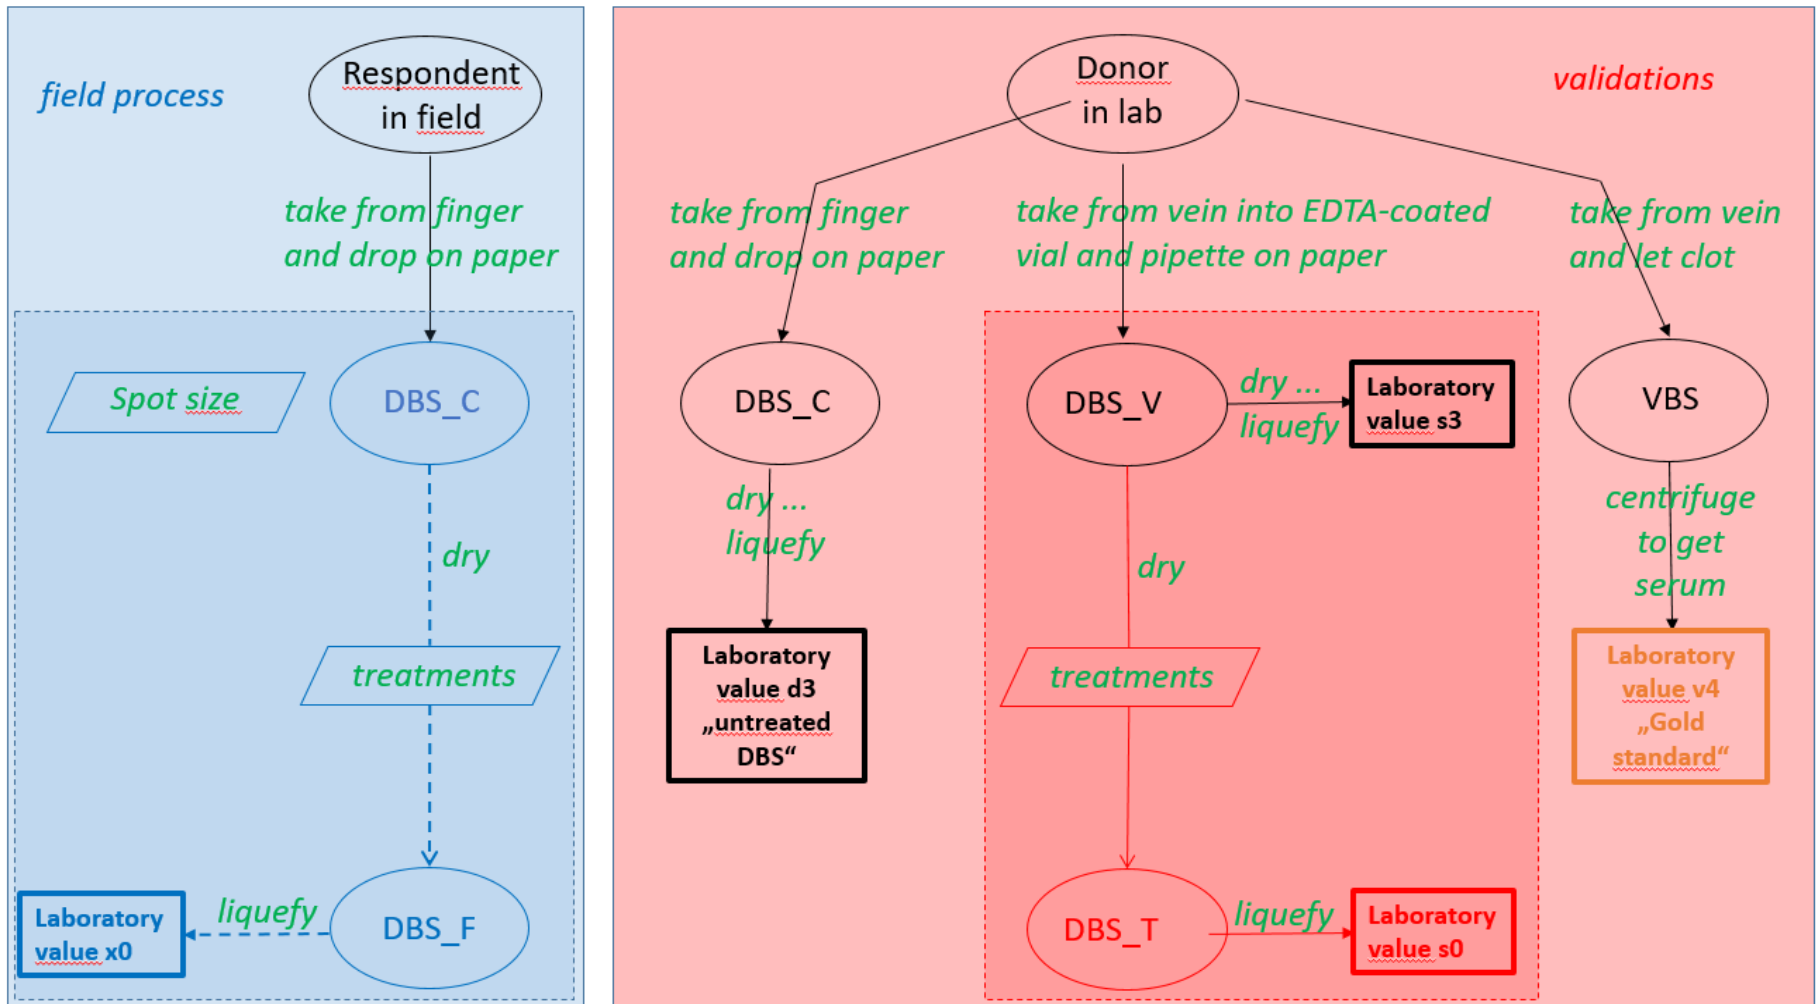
field process

Respondent in field

take from finger and drop on paper

Spot size

DBS_C

dry

treatments

DBS_F

liquefy

Laboratory value x0

Donor in lab

validations

take from finger and drop on paper

take from vein into EDTA-coated vial and pipette on paper

take from vein and let clot

DBS_C

dry ... liquefy

Laboratory value d3 „untreated DBS“

DBS_V

dry ... liquefy

Laboratory value s3

dry

treatments

DBS_T

liquefy

Laboratory value s0

VBS

centrifuge to get serum

Laboratory value v4 „Gold standard“